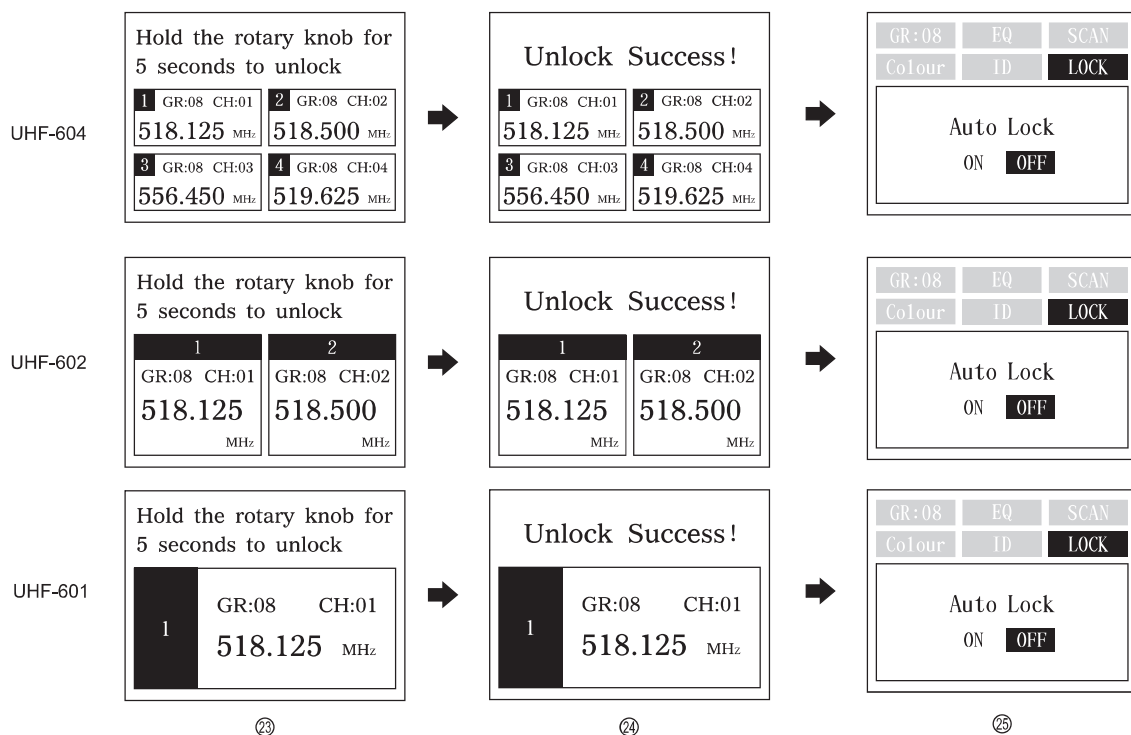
UHF-604

Hold the rotary knob for 5 seconds to unlock

1 GR:08 CH:01
518.125 MHz

2 GR:08 CH:02
518.500 MHz

3 GR:08 CH:03
556.450 MHz

4 GR:08 CH:04
519.625 MHz

Unlock Success!

1 GR:08 CH:01
518.125 MHz

2 GR:08 CH:02
518.500 MHz

3 GR:08 CH:03
556.450 MHz

4 GR:08 CH:04
519.625 MHz

GR:08 EQ SCAN
Colour ID LOCK

Auto Lock
ON OFF

UHF-602

Hold the rotary knob for 5 seconds to unlock

1
GR:08 CH:01
518.125
MHz

2
GR:08 CH:02
518.500
MHz

Unlock Success!

1
GR:08 CH:01
518.125
MHz

2
GR:08 CH:02
518.500
MHz

GR:08 EQ SCAN
Colour ID LOCK

Auto Lock
ON OFF

UHF-601

Hold the rotary knob for 5 seconds to unlock

1
GR:08 CH:01
518.125 MHz

Unlock Success!

1
GR:08 CH:01
518.125 MHz

GR:08 EQ SCAN
Colour ID LOCK

Auto Lock
ON OFF

㉓

㉔

㉕